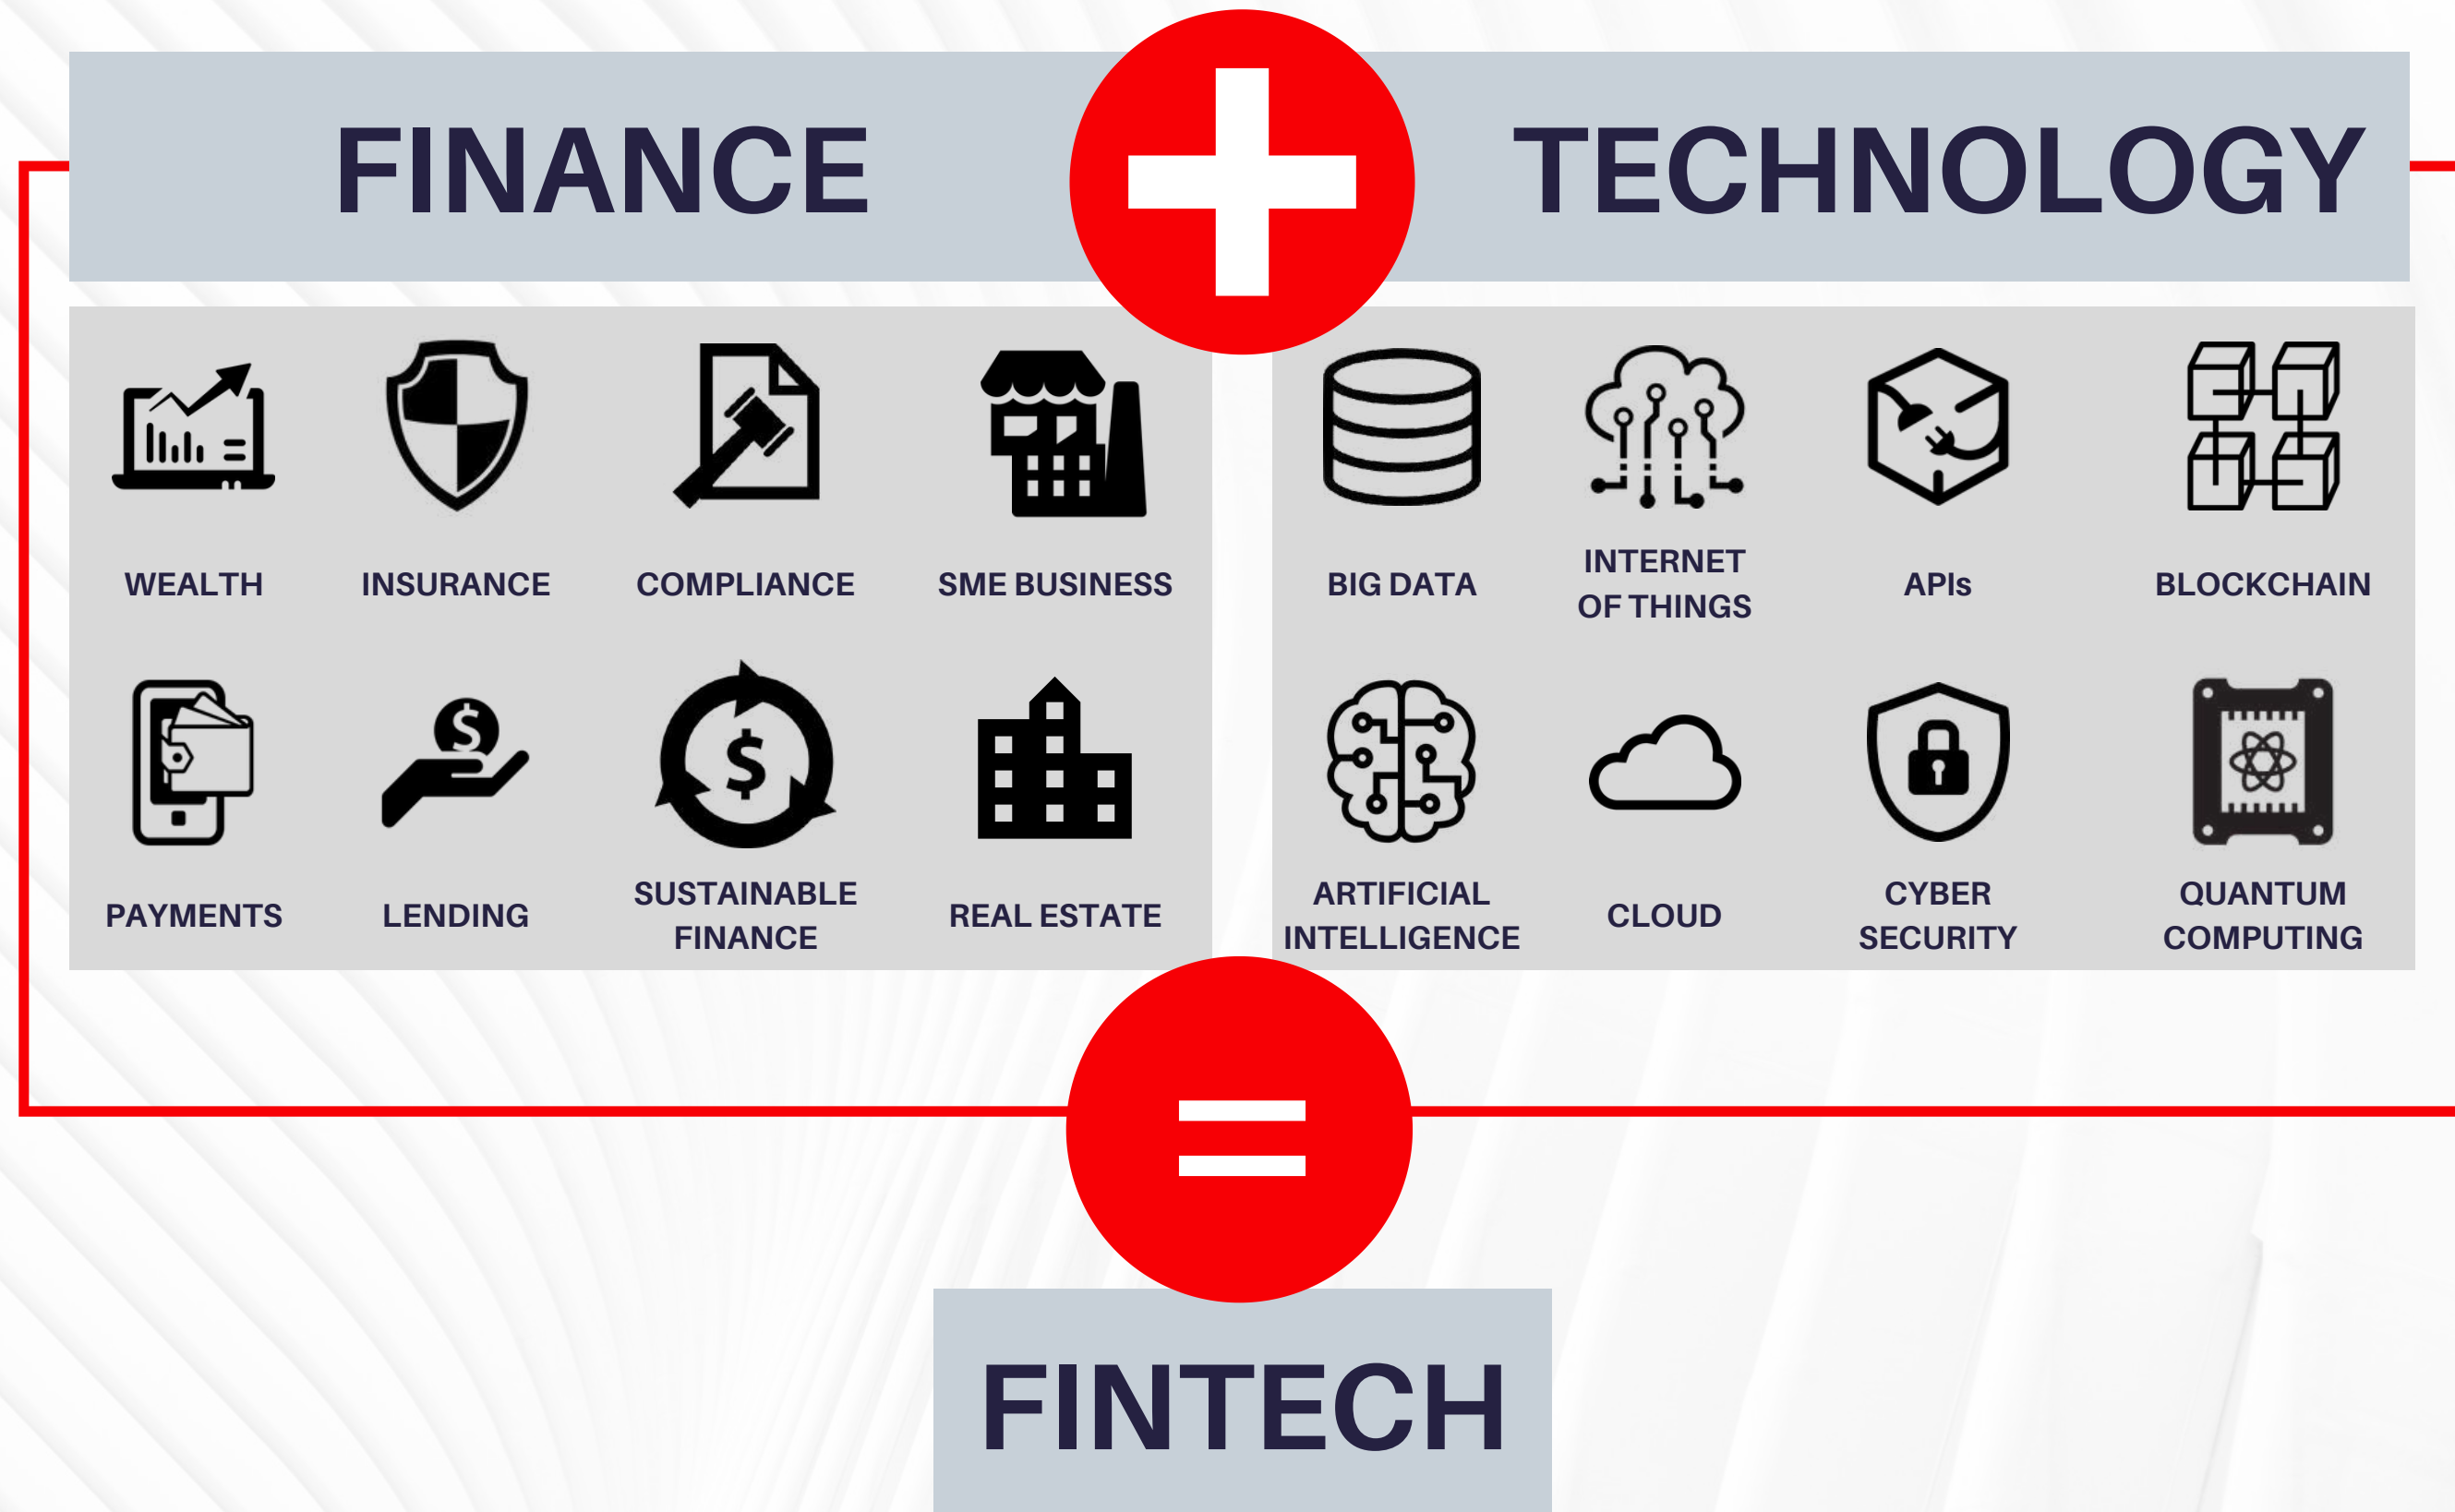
FINANCE

TECHNOLOGY

WEALTH

INSURANCE

COMPLIANCE

SME BUSINESS

PAYMENTS

LENDING

SUSTAINABLE FINANCE

REAL ESTATE

BIG DATA

INTERNET OF THINGS

APIs

BLOCKCHAIN

ARTIFICIAL INTELLIGENCE

CLOUD

CYBER SECURITY

QUANTUM COMPUTING

FINTECH